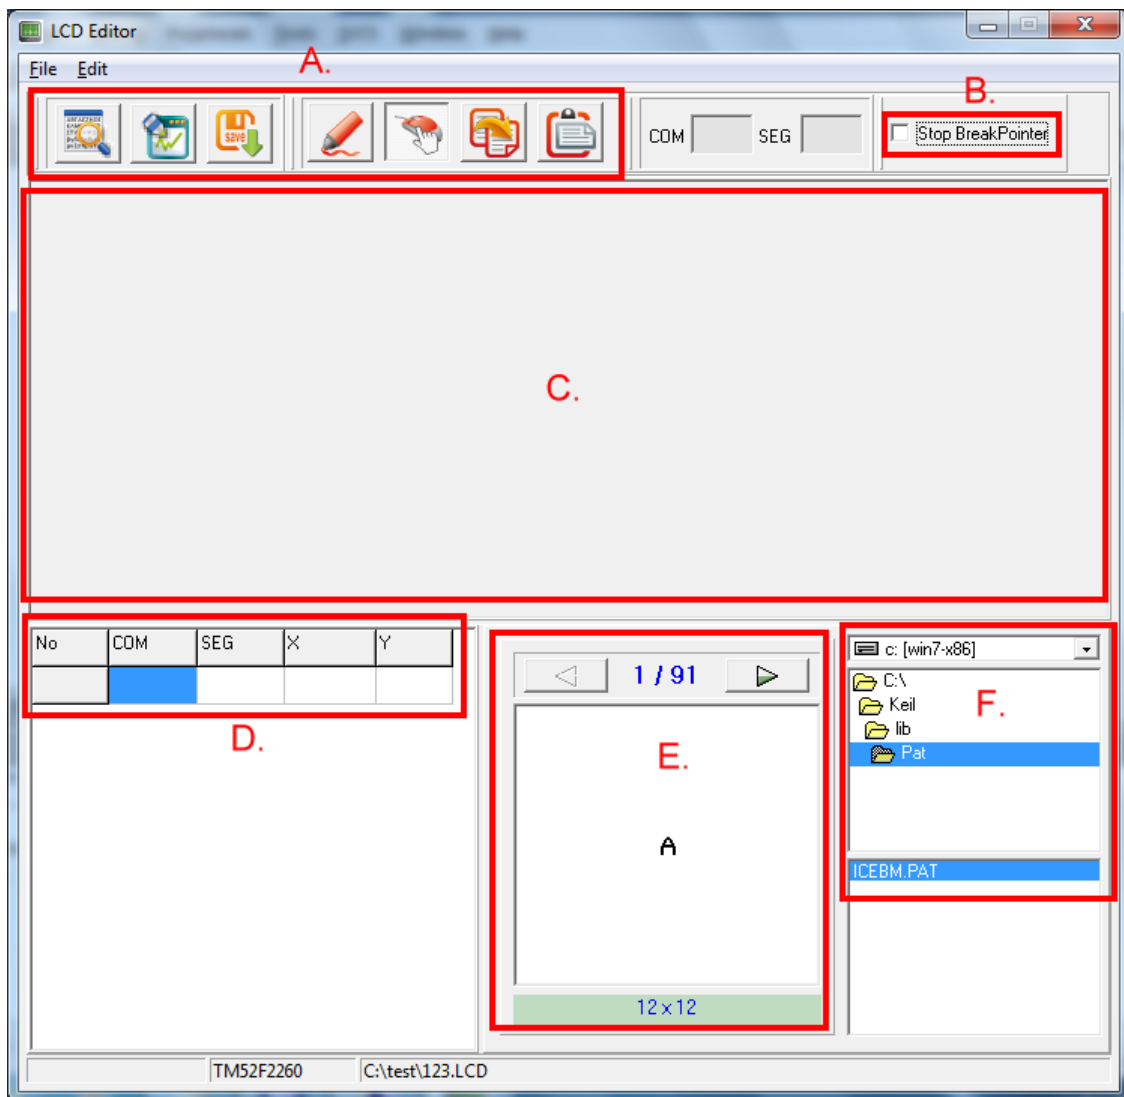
LCD Editor

File Edit

A.

B.

COM SEG

Stop BreakPointer

C.

| No | COM | SEG | X | Y |
|---|---|---|---|---|
| | | | | |

D.

1 / 91

E.

A

12 x 12

c: [win7-x86]

C:\
Keil
lib
Pat

F.

ICEBM.PAT

TM52F2260 C:\test\123.LCD